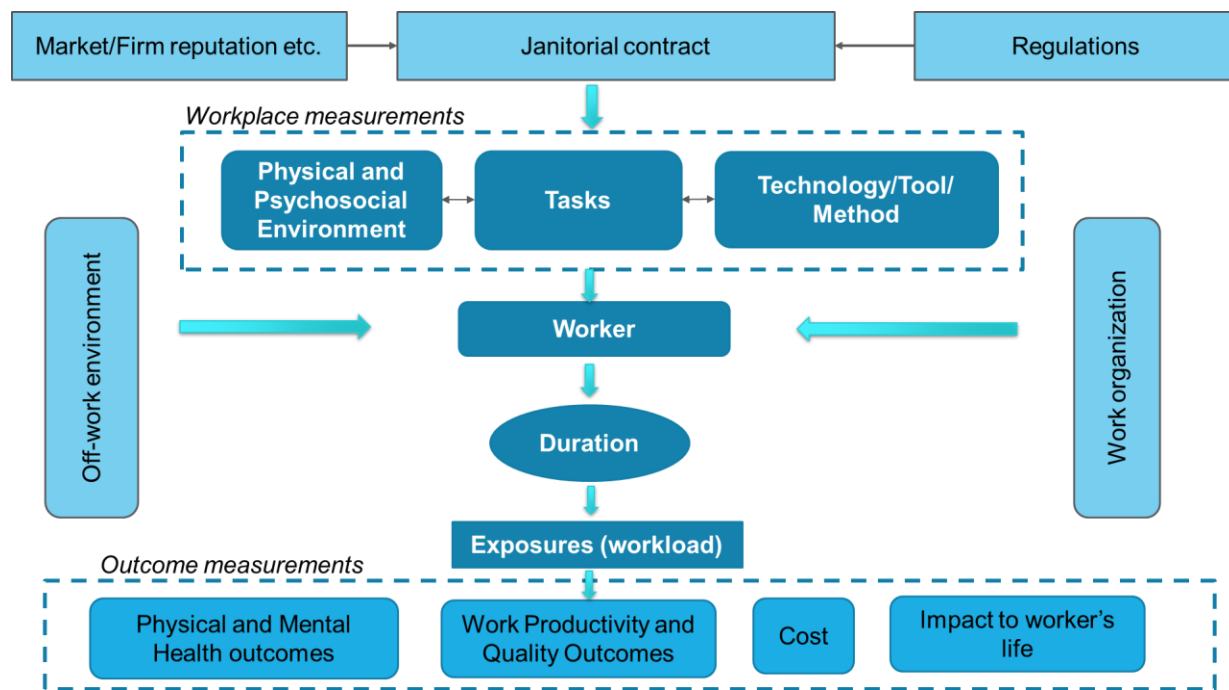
Market/Firm reputation etc.

Janitorial contract

Regulations

Workplace measurements

Physical and Psychosocial Environment

Tasks

Technology/Tool/ Method

Off-work environment

Worker

Work organization

Duration

Exposures (workload)

Outcome measurements

Physical and Mental Health outcomes

Work Productivity and Quality Outcomes

Cost

Impact to worker's life